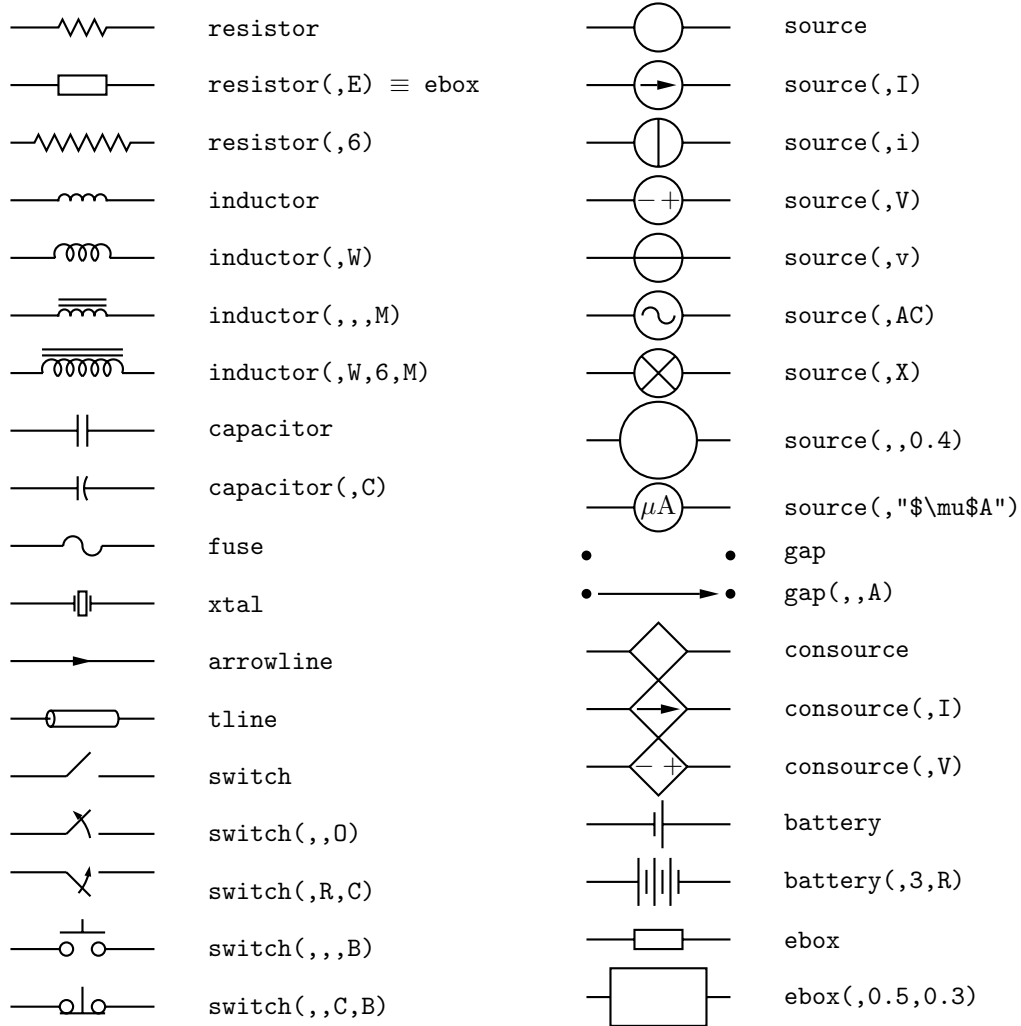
resistor

resistor(,E) ≡ ebox

resistor(,6)

inductor

inductor(,W)

inductor(,,,M)

inductor(,W,6,M)

capacitor

capacitor(,C)

fuse

xtal

arrowline

tline

switch

switch(,,O)

switch(,R,C)

switch(,,,B)

switch(,,C,B)

source

source(,I)

source(,i)

$-+$

source(,V)

source(,v)

source(,AC)

source(,X)

source(,,0.4)

$\mu$A

source(,"$\mu$A")

gap

gap(,,A)

consource

consource(,I)

$-+$

consource(,V)

battery

battery(,3,R)

ebox

ebox(,0.5,0.3)